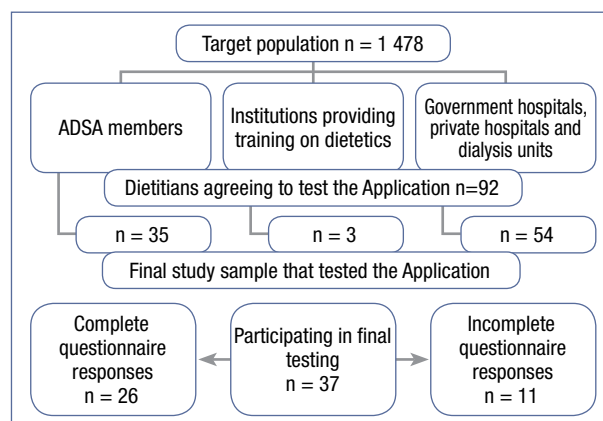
Target population n = 1 478

ADSA members

Institutions providing training on dietetics

Government hospitals, private hospitals and dialysis units

Dietitians agreeing to test the Application n=92

n = 35

n = 3

n = 54

Final study sample that tested the Application

Complete questionnaire responses n = 26

Participating in final testing n = 37

Incomplete questionnaire responses n = 11